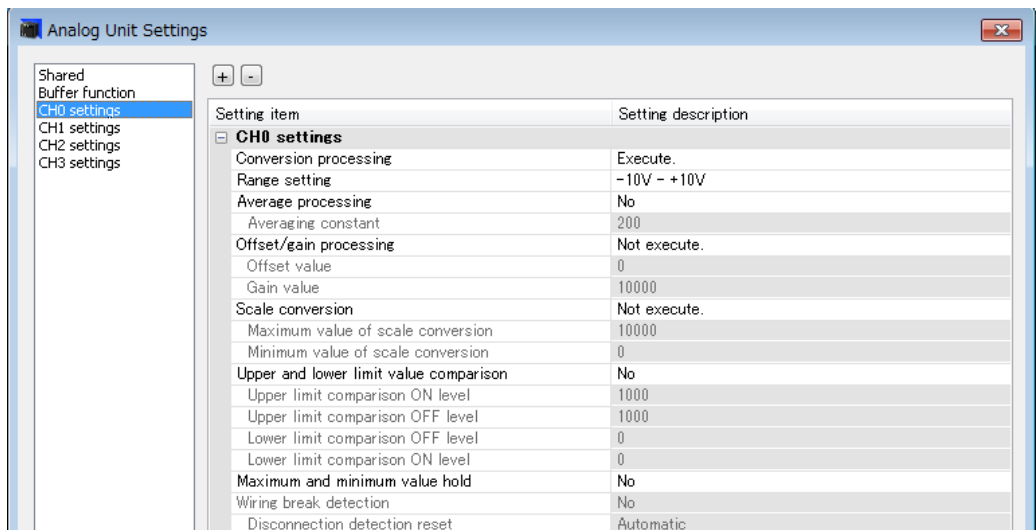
Analog Unit Settings

Shared
Buffer function
CH0 settings
CH1 settings
CH2 settings
CH3 settings

+ -

| Setting item | Setting description |
|---|---|
| ⊟ CH0 settings | |
| Conversion processing | Execute. |
| Range setting | -10V - +10V |
| Average processing | No |
| Averaging constant | 200 |
| Offset/gain processing | Not execute. |
| Offset value | 0 |
| Gain value | 10000 |
| Scale conversion | Not execute. |
| Maximum value of scale conversion | 10000 |
| Minimum value of scale conversion | 0 |
| Upper and lower limit value comparison | No |
| Upper limit comparison ON level | 1000 |
| Upper limit comparison OFF level | 1000 |
| Lower limit comparison OFF level | 0 |
| Lower limit comparison ON level | 0 |
| Maximum and minimum value hold | No |
| Wiring break detection | No |
| Disconnection detection reset | Automatic |